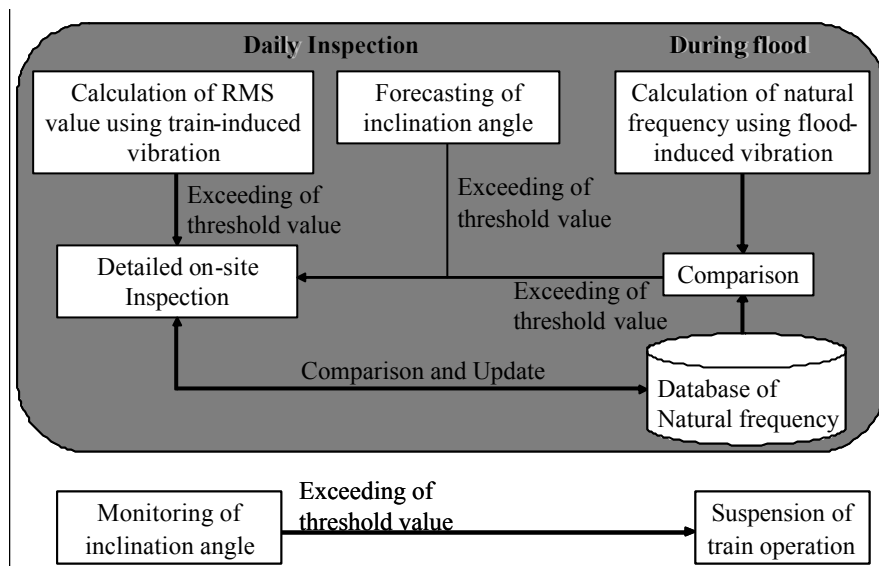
Daily Inspection

During flood

Calculation of RMS value using train-induced vibration

Forecasting of inclination angle

Calculation of natural frequency using flood-induced vibration

Exceeding of threshold value

Exceeding of threshold value

Detailed on-site Inspection

Comparison

Exceeding of threshold value

Comparison and Update

Database of Natural frequency

Monitoring of inclination angle

Exceeding of threshold value

Suspension of train operation